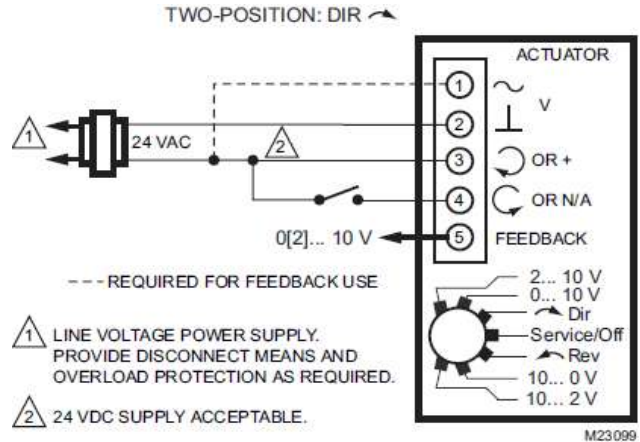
TWO-POSITION: DIR ↷

ACTUATOR

1 ~

2 ⊥ V

3 ↻ OR +

4 ↺ OR N/A

5 FEEDBACK

1

24 VAC

2

0[2]... 10 V

- - - REQUIRED FOR FEEDBACK USE

2... 10 V
0... 10 V
↷ Dir
Service/Off
↶ Rev
10... 0 V
10... 2 V

1 LINE VOLTAGE POWER SUPPLY. PROVIDE DISCONNECT MEANS AND OVERLOAD PROTECTION AS REQUIRED.

2 24 VDC SUPPLY ACCEPTABLE.

M23099